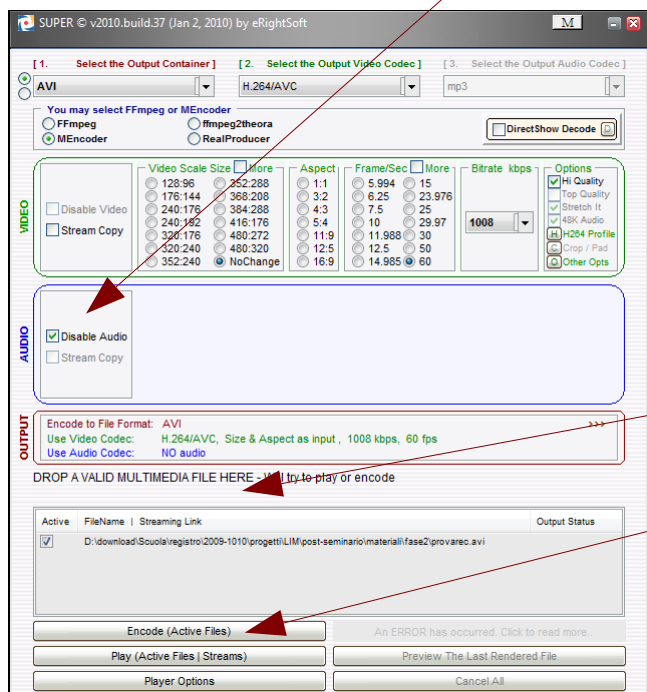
SUPER © v2010.build.37 (Jan 2, 2010) by eRightSoft

M

[ 1. Select the Output Container ]
AVI
[ 2. Select the Output Video Codec ]
H.264/AVC
[ 3. Select the Output Audio Codec ]
mp3

You may select FFmpeg or MEncoder
FFmpeg
ffmpeg2theora
MEncoder
RealProducer
DirectShow Decode

VIDEO
Disable Video
Stream Copy

Video Scale Size
More
128:96
352:288
176:144
368:208
240:176
384:288
240:192
416:176
320:176
480:272
320:240
480:320
352:240
NoChange

Aspect
1:1
3:2
4:3
5:4
11:9
12:5
16:9

Frame/Sec
More
5.994
15
6.25
23.976
7.5
25
10
29.97
11.988
30
12.5
50
14.985
60

Bitrate kbps
1008

Options
Hi Quality
Top Quality
Stretch It
48K Audio
H264 Profile
Crop / Pad
Other Opts

AUDIO
Disable Audio
Stream Copy

OUTPUT
Encode to File Format: AVI
Use Video Codec: H.264/AVC, Size & Aspect as input , 1008 kbps, 60 fps
Use Audio Codec: NO audio
>>>

DROP A VALID MULTIMEDIA FILE HERE - Will try to play or encode

| Active | FileName \| Streaming Link | Output Status |
|---|---|---|
| ✓ | D:\download\Scuola\registro\2009-1010\progetti\LIM\post-seminario\materiali\fase2\provarec.avi | |

Encode (Active Files)
An ERROR has occurred. Click to read more..
Play (Active Files | Streams)
Preview The Last Rendered File
Player Options
Cancel All